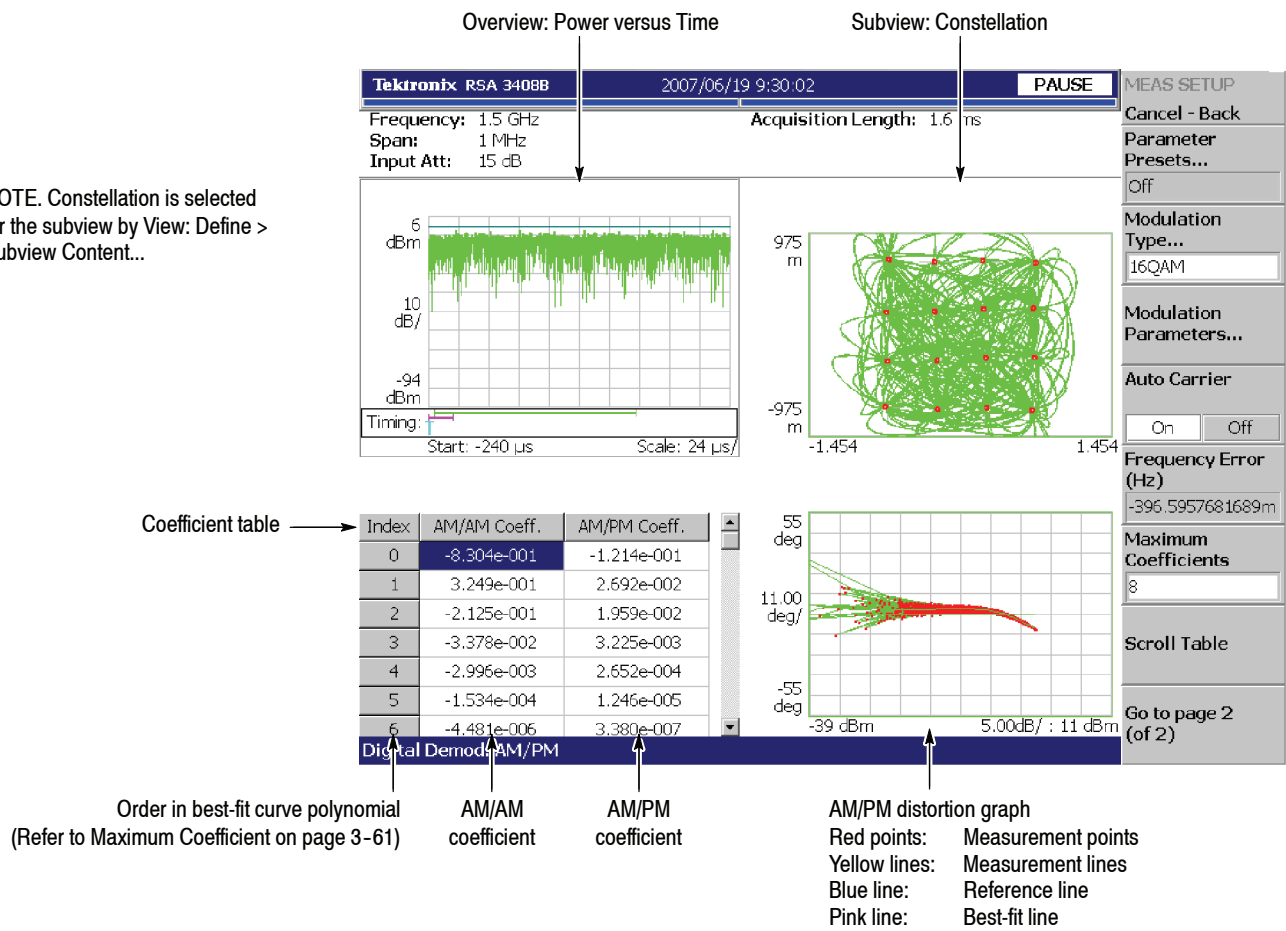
Overview: Power versus Time

Subview: Constellation

Tektronix RSA 3408B

2007/06/19 9:30:02

PAUSE

Frequency: 1.5 GHz
Span: 1 MHz
Input Att: 15 dB

Acquisition Length: 1.6 ms

OTE. Constellation is selected r the subview by View: Define > ubview Content...

6 dBm

10 dB/

-94 dBm

Timing:

Start: -240 µs

Scale: 24 µs/

975 m

-975 m

-1.454

1.454

MEAS SETUP

Cancel - Back

Parameter Presets...

Off

Modulation Type...

16QAM

Modulation Parameters...

Auto Carrier

On

Off

Frequency Error (Hz)

-396.5957681689m

Maximum Coefficients

8

Scroll Table

Go to page 2 (of 2)

Coefficient table

| Index | AM/AM Coeff. | AM/PM Coeff. |
|---|---|---|
| 0 | -8.304e-001 | -1.214e-001 |
| 1 | 3.249e-001 | 2.692e-002 |
| 2 | -2.125e-001 | 1.959e-002 |
| 3 | -3.378e-002 | 3.225e-003 |
| 4 | -2.996e-003 | 2.652e-004 |
| 5 | -1.534e-004 | 1.246e-005 |
| 6 | -4.481e-006 | 3.380e-007 |

55 deg

11.00 deg/

-55 deg

-39 dBm

5.00dB/ : 11 dBm

Digital Demod: AM/PM

Order in best-fit curve polynomial (Refer to Maximum Coefficient on page 3-61)

AM/AM coefficient

AM/PM coefficient

AM/PM distortion graph
Red points: Measurement points
Yellow lines: Measurement lines
Blue line: Reference line
Pink line: Best-fit line